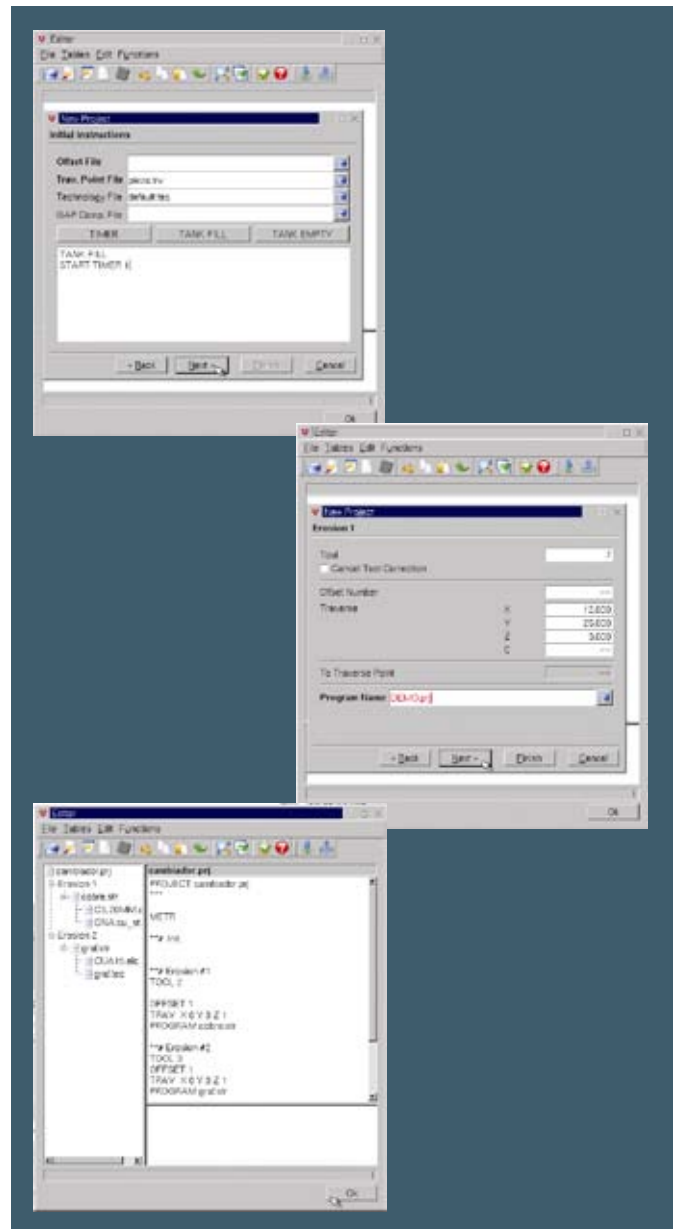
Editor
File Tables Edit Functions

New Project
Initial instructions

Offset File
Trav. Point File piezo.trv
Technology File default.tec
GAP Comp. File

TIMER
TANK FILL
TANK EMPTY

TANK FILL
START TIMER 6

< Back
Next >
Finish
Cancel

Ok

Editor
File Tables Edit Functions

New Project
Erosion 1

Tool 7
Cancel Tool Correction

Offset Number
Traverse
X 12.609
Y 29.609
Z 3.609
C

To Traverse Point

Program Name DEMO.pri

< Back
Next >
Finish
Cancel

Ok

Editor
File Tables Edit Functions

cambiador.prj
Erosion 1
cobre.str
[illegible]
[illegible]
Erosion 2
grafito
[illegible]
grafi.tec

cambiador.prj
PROJECT cambiador.prj
""

METR

**# Init

**# Erosion #1
TOOL 2

OFFSET 1
TRAV X 0 Y 3 Z 1
PROGRAM cobre.str

**# Erosion #2
TOOL 3
OFFSET 1
TRAV X 0 Y 3 Z 1
PROGRAM grafi.str

Ok